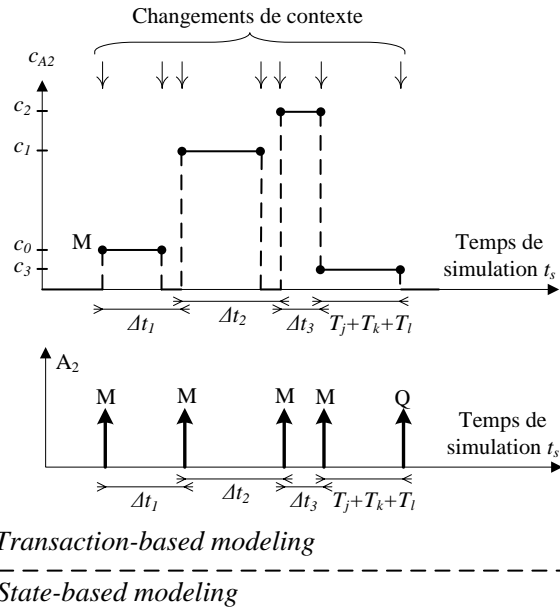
Changements de contexte

$c_{A2}$

$c_2$

$c_1$

M

$c_0$

$c_3$

Temps de simulation $t_s$

$\Delta t_1$

$\Delta t_2$

$\Delta t_3$

$T_j+T_k+T_l$

$A_2$

M M M M Q

Temps de simulation $t_s$

$\Delta t_1$

$\Delta t_2$

$\Delta t_3$

$T_j+T_k+T_l$

Transaction-based modeling

State-based modeling